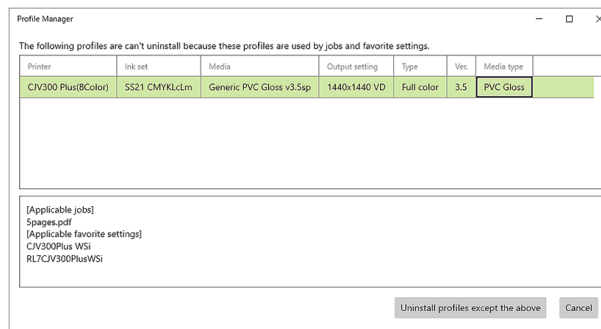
Profile Manager

The following profiles are can't uninstall because these profiles are used by jobs and favorite settings.

| Printer | Ink set | Media | Output setting | Type | Ver. | Media type |
|---|---|---|---|---|---|---|
| CJV300 Plus(8Color) | SS21 CMYKLcLm | Generic PVC Gloss v3.5sp | 1440x1440 VD | Full color | 3.5 | PVC Gloss |

[Applicable jobs]
5pages.pdf
[Applicable favorite settings]
CJV300Plus WSi
RL7CJV300PlusWSi

Uninstall profiles except the above
Cancel